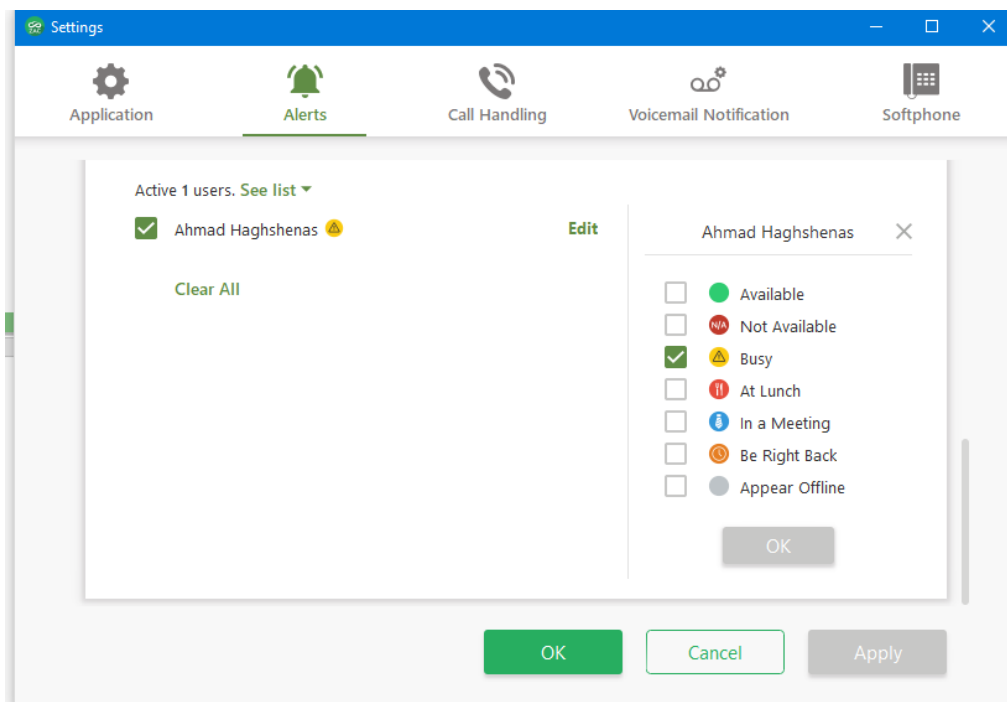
Settings

Application
Alerts
Call Handling
Voicemail Notification
Softphone

Active 1 users. See list

Ahmad Haghshenas
Edit

Clear All

Ahmad Haghshenas

Available
N/A Not Available
Busy
At Lunch
In a Meeting
Be Right Back
Appear Offline

OK

OK
Cancel
Apply